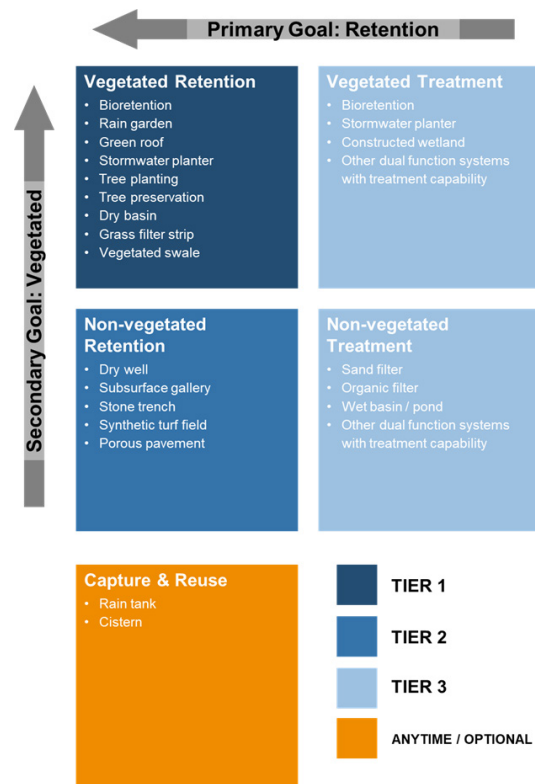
Primary Goal: Retention

Secondary Goal: Vegetated

Vegetated Retention
- Bioretention
- Rain garden
- Green roof
- Stormwater planter
- Tree planting
- Tree preservation
- Dry basin
- Grass filter strip
- Vegetated swale

Vegetated Treatment
- Bioretention
- Stormwater planter
- Constructed wetland
- Other dual function systems with treatment capability

Non-vegetated Retention
- Dry well
- Subsurface gallery
- Stone trench
- Synthetic turf field
- Porous pavement

Non-vegetated Treatment
- Sand filter
- Organic filter
- Wet basin / pond
- Other dual function systems with treatment capability

Capture & Reuse
- Rain tank
- Cistern

TIER 1

TIER 2

TIER 3

ANYTIME / OPTIONAL